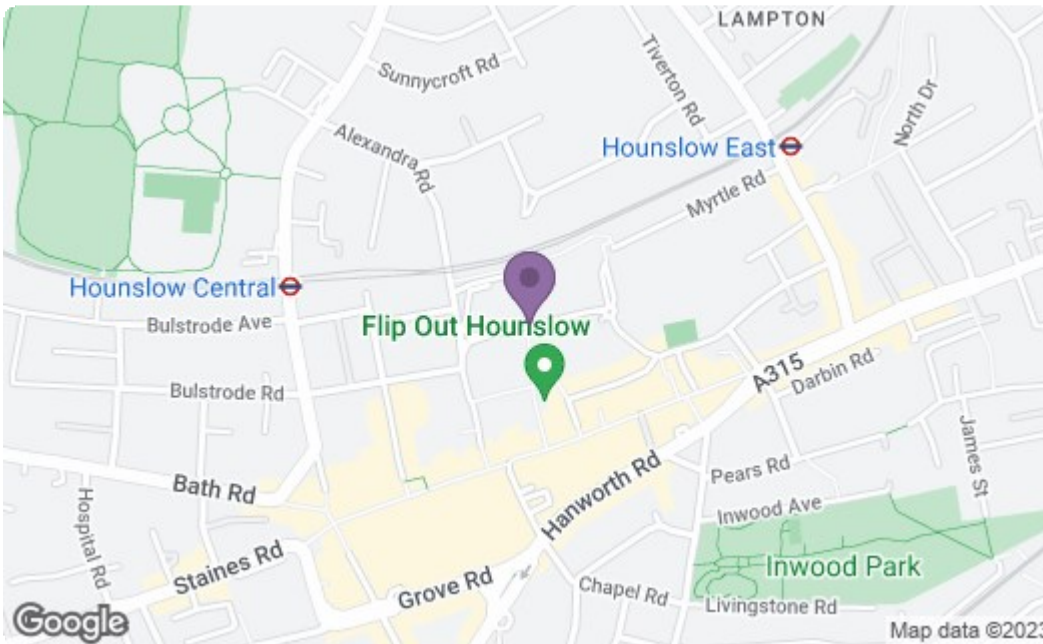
LAMPTON
Sunnycroft Rd
Tiverton Rd
Alexandra Rd
Hounslow East
North Dr
Myrtle Rd
Hounslow Central
Bulstrode Ave
Flip Out Hounslow
Bulstrode Rd
A315
Darbin Rd
James St
Bath Rd
Hanworth Rd
Pears Rd
Hospital Rd
Inwood Ave
Staines Rd
Inwood Park
Grove Rd
Chapel Rd
Livingstone Rd
Google
Map data ©2023